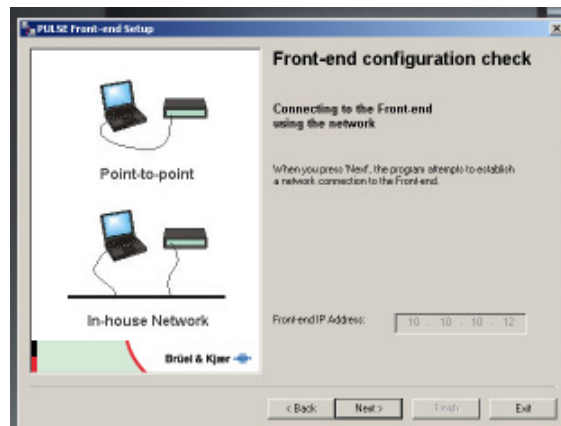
PULSE Front-end Setup

Point-to-point

In-house Network

Brüel & Kjær

Front-end configuration check

Connecting to the Front-end using the network

When you press 'Next', the program attempts to establish a network connection to the Front-end.

Front-end IP Address: 10 . 10 . 10 . 12

< Back
Next >
Finish
Exit